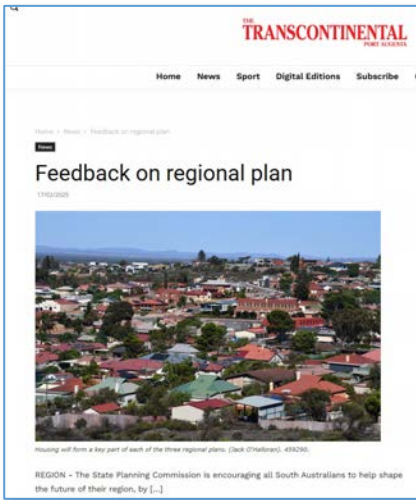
THE TRANSCONTINENTAL PORT AUGUSTA

Home News Sport Digital Editions Subscribe

Home › News › Feedback on regional plan

News

Feedback on regional plan

17/02/2025

Housing will form a key part of each of the three regional plans. (Jack O'Halloran). 459290.

REGION – The State Planning Commission is encouraging all South Australians to help shape the future of their region, by […]